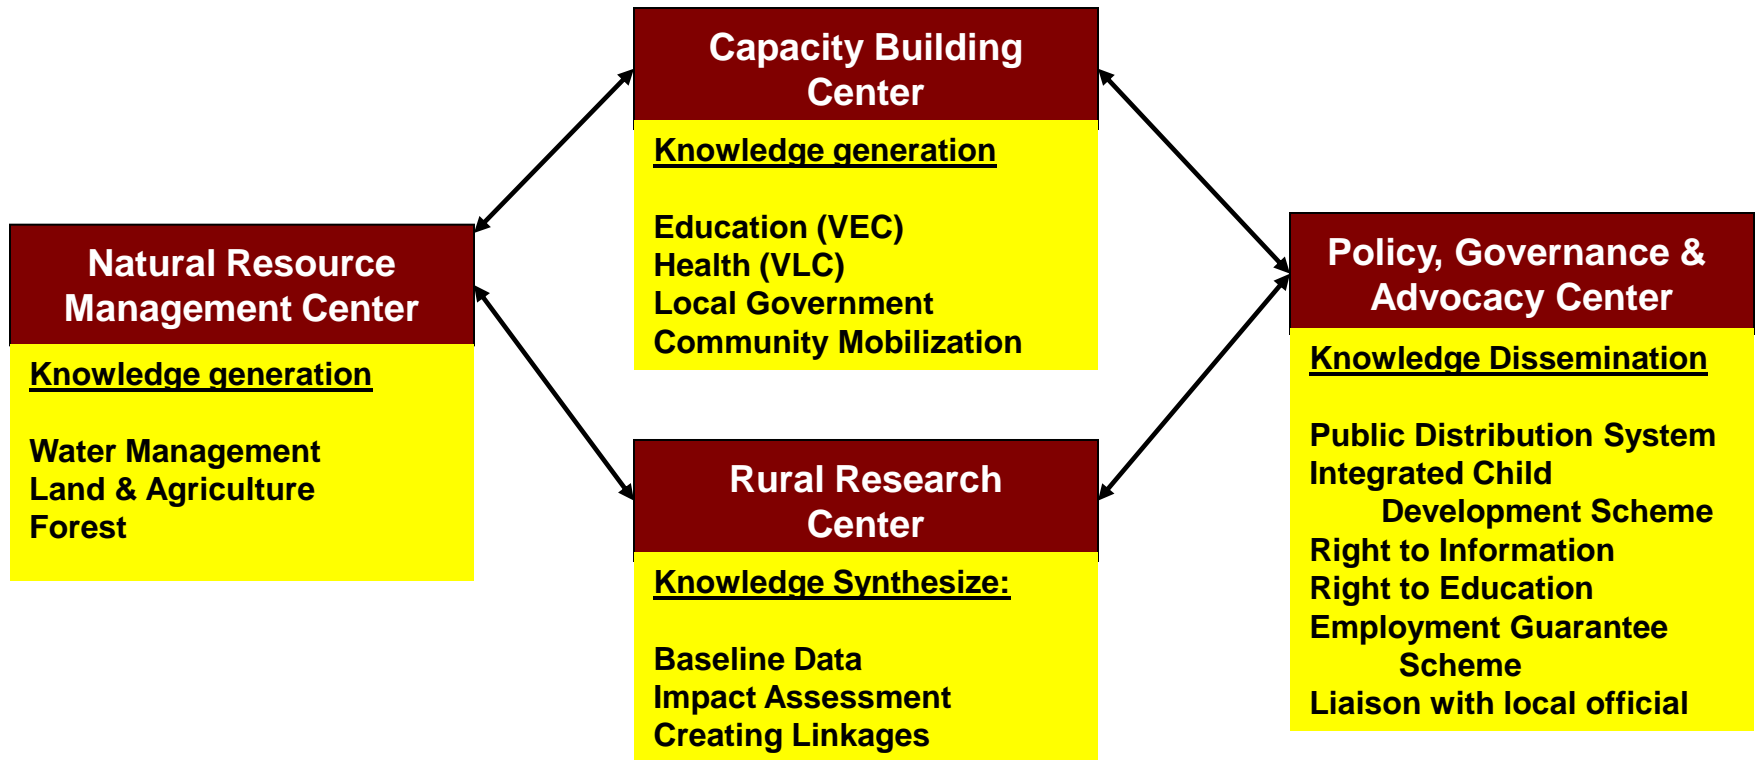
Capacity Building Center

Knowledge generation

Education (VEC)
Health (VLC)
Local Government
Community Mobilization

Natural Resource Management Center

Knowledge generation

Water Management
Land & Agriculture
Forest

Policy, Governance & Advocacy Center

Knowledge Dissemination

Public Distribution System
Integrated Child Development Scheme
Right to Information
Right to Education
Employment Guarantee Scheme
Liaison with local official

Rural Research Center

Knowledge Synthesize:

Baseline Data
Impact Assessment
Creating Linkages